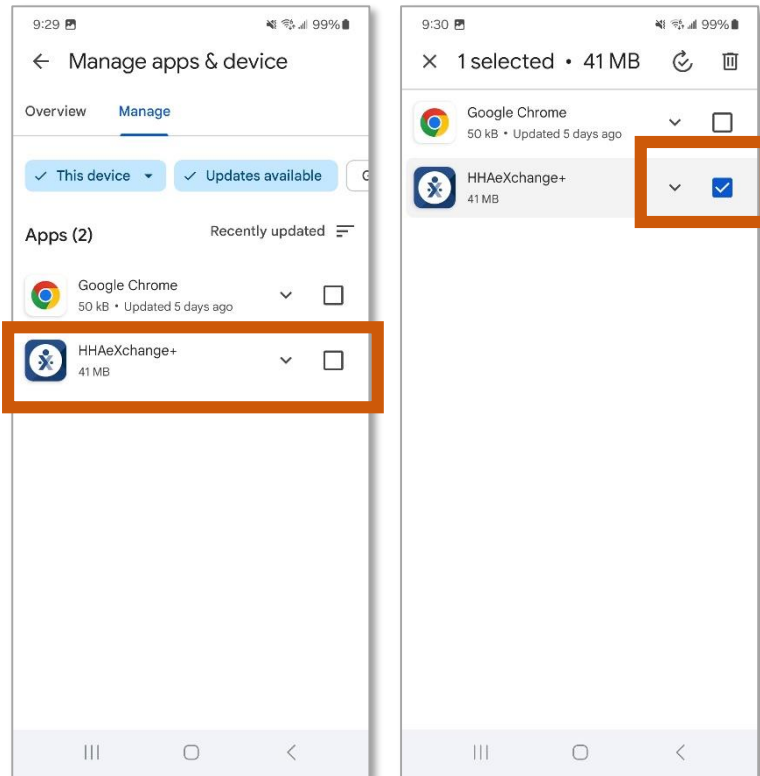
9:29
99%

Manage apps & device

Overview Manage

This device Updates available G

Apps (2) Recently updated

Google Chrome
50 kB • Updated 5 days ago

HHAeXchange+
41 MB

9:30
99%

1 selected • 41 MB

Google Chrome
50 kB • Updated 5 days ago

HHAeXchange+
41 MB